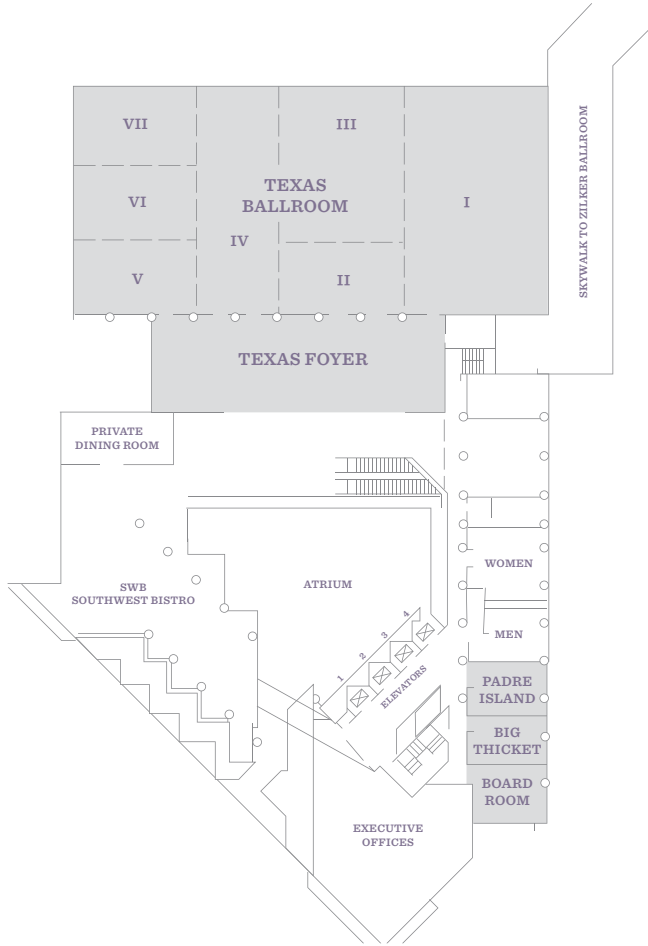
VII

III

TEXAS BALLROOM

VI

I

IV

V

II

SKYWALK TO ZILKER BALLROOM

TEXAS FOYER

PRIVATE DINING ROOM

SWB SOUTHWEST BISTRO

ATRIUM

WOMEN

MEN

1

2

3

4

ELEVATORS

PADRE ISLAND

BIG THICKET

BOARD ROOM

EXECUTIVE OFFICES